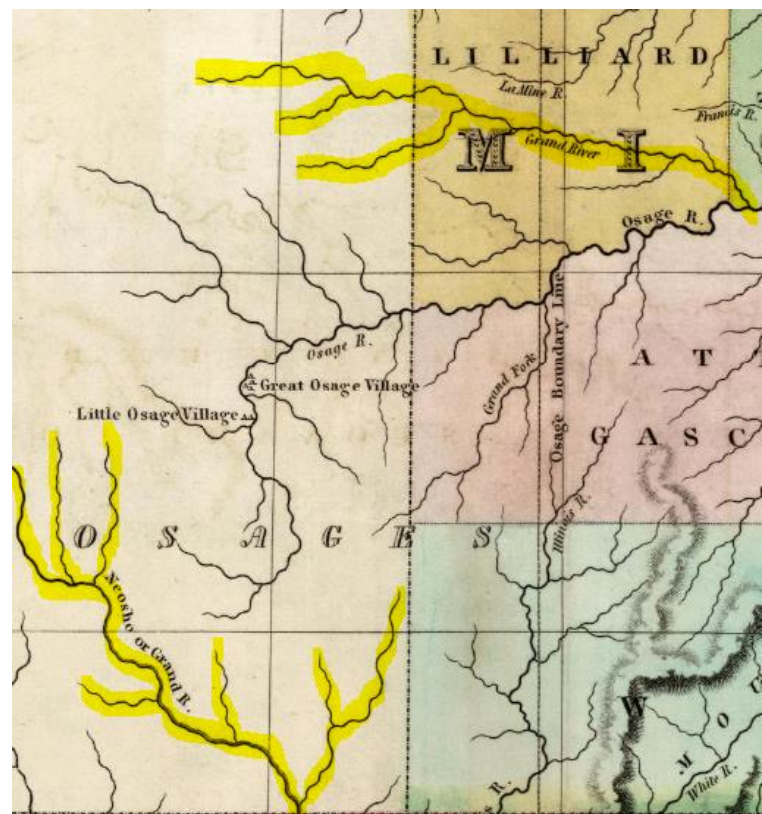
LILLIARD

La Mine R.

Francis R.

M I

Grand River

Osage R.

A T

G A S C

Osage R.

Great Osage Village

Little Osage Village

Grand Fork

Osage Boundary Line

Illinois R.

O S A G E S

Neosho or Grand R.

W O U

M O

White R.

R.